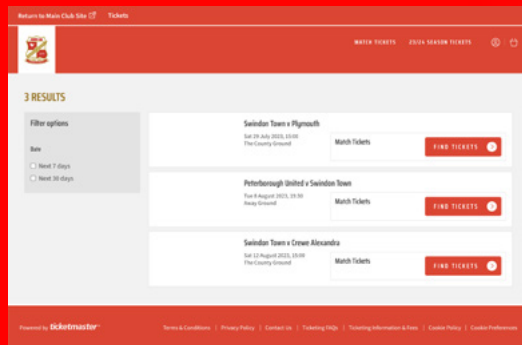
Return to Main Club Site Tickets

MATCH TICKETS 23/24 SEASON TICKETS

3 RESULTS

Filter options

Date

Next 7 days

Next 30 days

Swindon Town v Plymouth
Sat 29 July 2023, 15:00
The County Ground

Match Tickets

FIND TICKETS

Peterborough United v Swindon Town
Tue 8 August 2023, 19:30
Away Ground

Match Tickets

FIND TICKETS

Swindon Town v Crewe Alexandra
Sat 12 August 2023, 15:00
The County Ground

Match Tickets

FIND TICKETS

Powered by ticketmaster

Terms & Conditions | Privacy Policy | Contact Us | Ticketing FAQs | Ticketing Information & Fees | Cookie Policy | Cookie Preferences